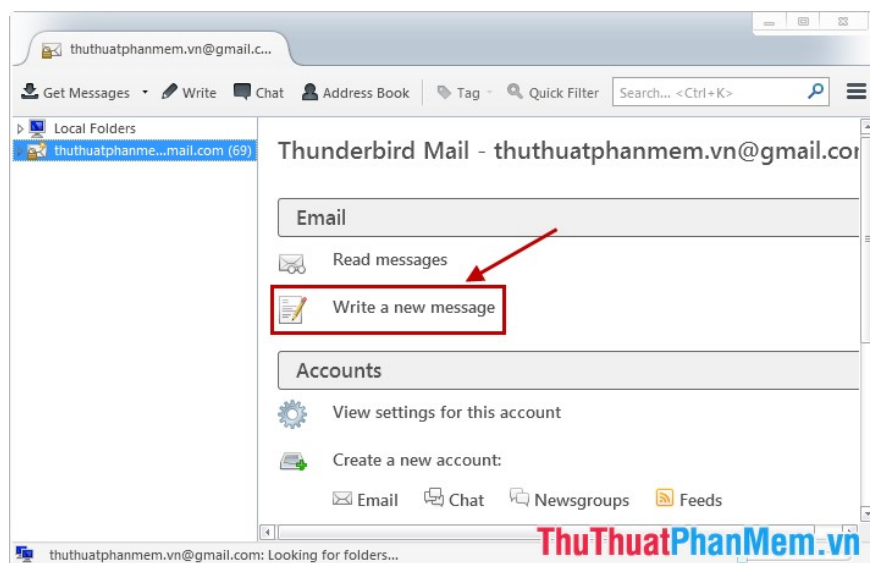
thuthuatphanmem.vn@gmail.c...

Get Messages Write Chat Address Book Tag Quick Filter Search... <Ctrl+K>

Local Folders
thuthuatphanme...mail.com (69)

Thunderbird Mail - thuthuatphanmem.vn@gmail.co

Email

Read messages

Write a new message

Accounts

View settings for this account

Create a new account:

Email Chat Newsgroups Feeds

thuthuatphanmem.vn@gmail.com: Looking for folders...

ThuThuatPhanMem.vn